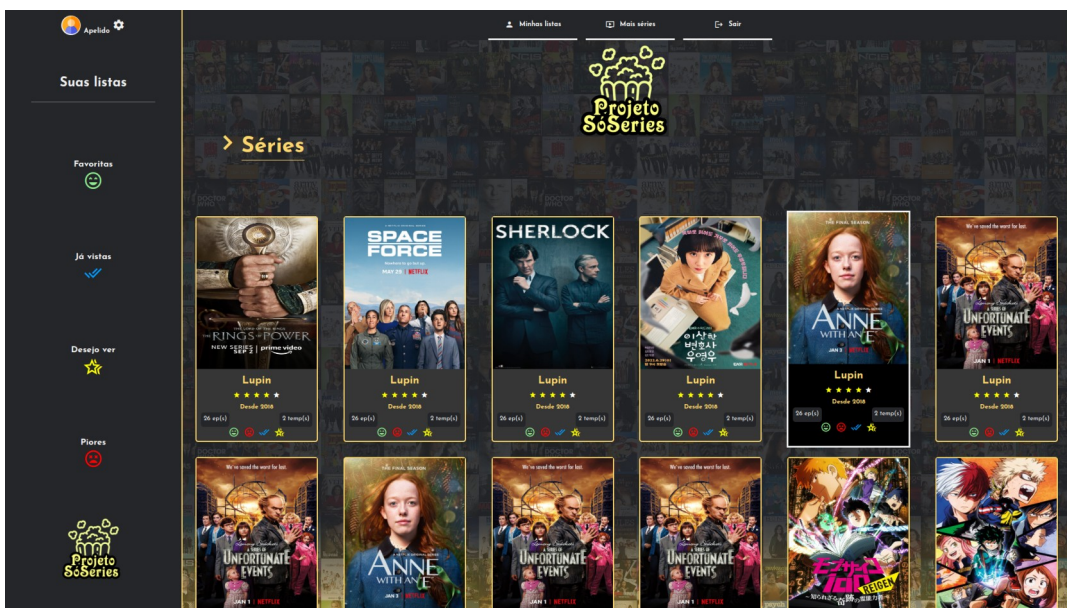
Apelido

Suas listas

Favoritas

Já vistas

Desejo ver

Piores

Projeto SóSéries

Minhas listas
Mais séries
Sair

Projeto SóSéries

> Séries

THE RINGS OF POWER
NEW SERIES SEP 2 | prime video
Lupin
★★★★★
Desde 2018
26 ep(s) 2 temp(s)

SPACE FORCE
MAY 29 | NETFLIX
Lupin
★★★★★
Desde 2018
26 ep(s) 2 temp(s)

SHERLOCK
Lupin
★★★★★
Desde 2018
26 ep(s) 2 temp(s)

이상한 변호사 우영우
Lupin
★★★★★
Desde 2018
26 ep(s) 2 temp(s)

THE FINAL SEASON
ANNE WITH AN E
JAN 3 | NETFLIX
Lupin
★★★★★
Desde 2018
26 ep(s) 2 temp(s)

We've saved the worst for last.
A SERIES OF UNFORTUNATE EVENTS
JAN 1 | NETFLIX
Lupin
★★★★★
Desde 2018
26 ep(s) 2 temp(s)

We've saved the worst for last.
A SERIES OF UNFORTUNATE EVENTS
JAN 1 | NETFLIX

THE FINAL SEASON
ANNE WITH AN E
JAN 3 | NETFLIX

We've saved the worst for last.
A SERIES OF UNFORTUNATE EVENTS
JAN 1 | NETFLIX

We've saved the worst for last.
A SERIES OF UNFORTUNATE EVENTS
JAN 1 | NETFLIX

モブサイコ100 REIGEN

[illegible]